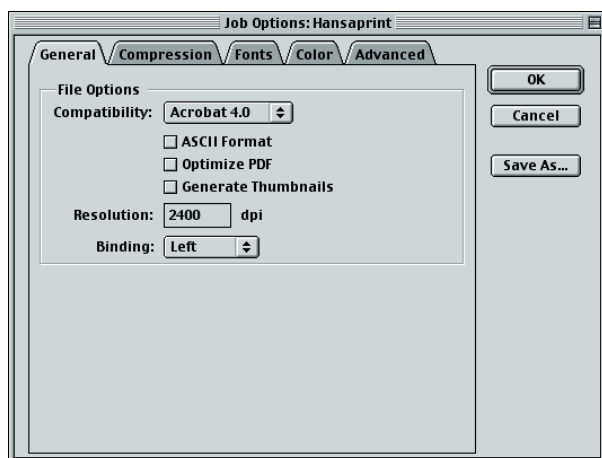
Job Options: Hansaprint

General Compression Fonts Color Advanced

File Options

Compatibility: Acrobat 4.0

ASCII Format

Optimize PDF

Generate Thumbnails

Resolution: 2400 dpi

Binding: Left

OK

Cancel

Save As...